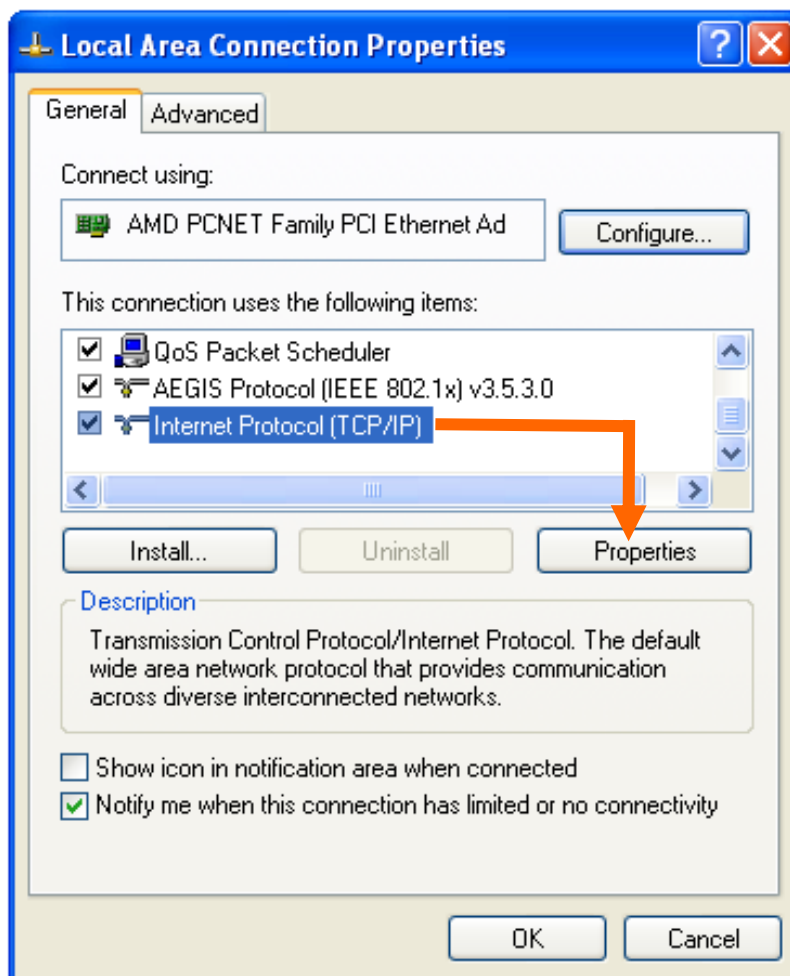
Local Area Connection Properties

General
Advanced

Connect using:

AMD PCNET Family PCI Ethernet Ad

Configure...

This connection uses the following items:

QoS Packet Scheduler
AEGIS Protocol (IEEE 802.1x) v3.5.3.0
Internet Protocol (TCP/IP)

Install...
Uninstall
Properties

Description
Transmission Control Protocol/Internet Protocol. The default wide area network protocol that provides communication across diverse interconnected networks.

Show icon in notification area when connected
Notify me when this connection has limited or no connectivity

OK
Cancel